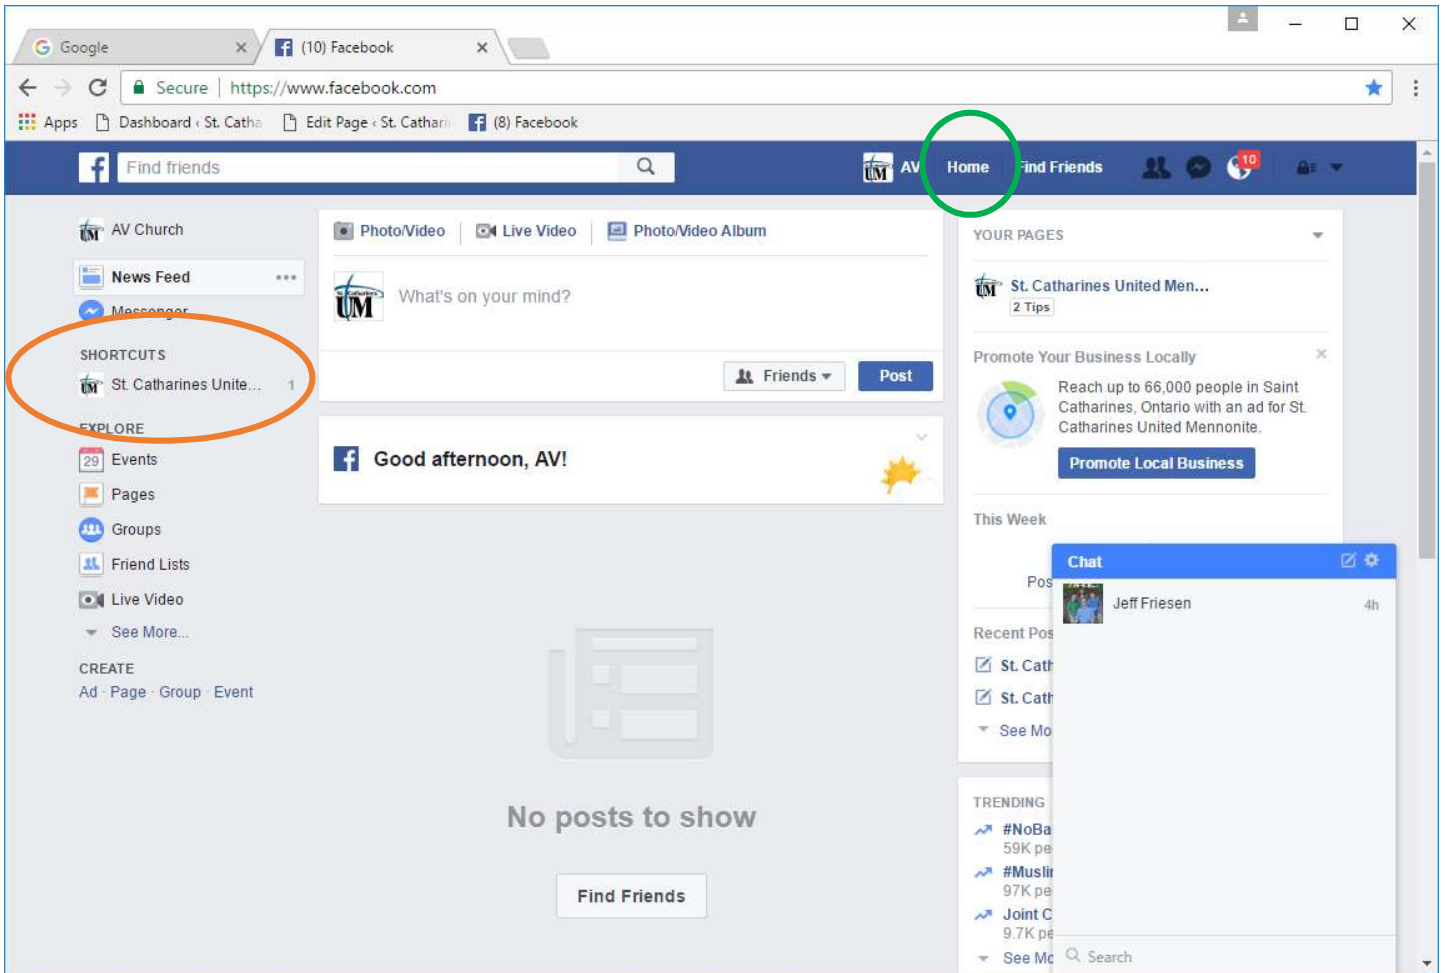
Google ×
(10) Facebook ×

Secure | https://www.facebook.com

Apps Dashboard ‹ St. Catha Edit Page ‹ St. Cathari (8) Facebook

Find friends

AV Home Find Friends 10

AV Church

News Feed •••

Messenger

SHORTCUTS

St. Catharines Unite... 1

EXPLORE

29 Events

Pages

Groups

Friend Lists

Live Video

See More...

CREATE

Ad · Page · Group · Event

Photo/Video | Live Video | Photo/Video Album

UM

What's on your mind?

Friends ▾ Post

Good afternoon, AV!

No posts to show

Find Friends

YOUR PAGES

St. Catharines United Men...

2 Tips

Promote Your Business Locally ×

Reach up to 66,000 people in Saint Catharines, Ontario with an ad for St. Catharines United Mennonite.

Promote Local Business

This Week

Pos

Recent Pos

St. Cath

St. Cath

See Mo

TRENDING

#NoBa
59K pe

#Muslin
97K pe

Joint C
9.7K pe

See Mo

Chat

Jeff Friesen 4h

Search